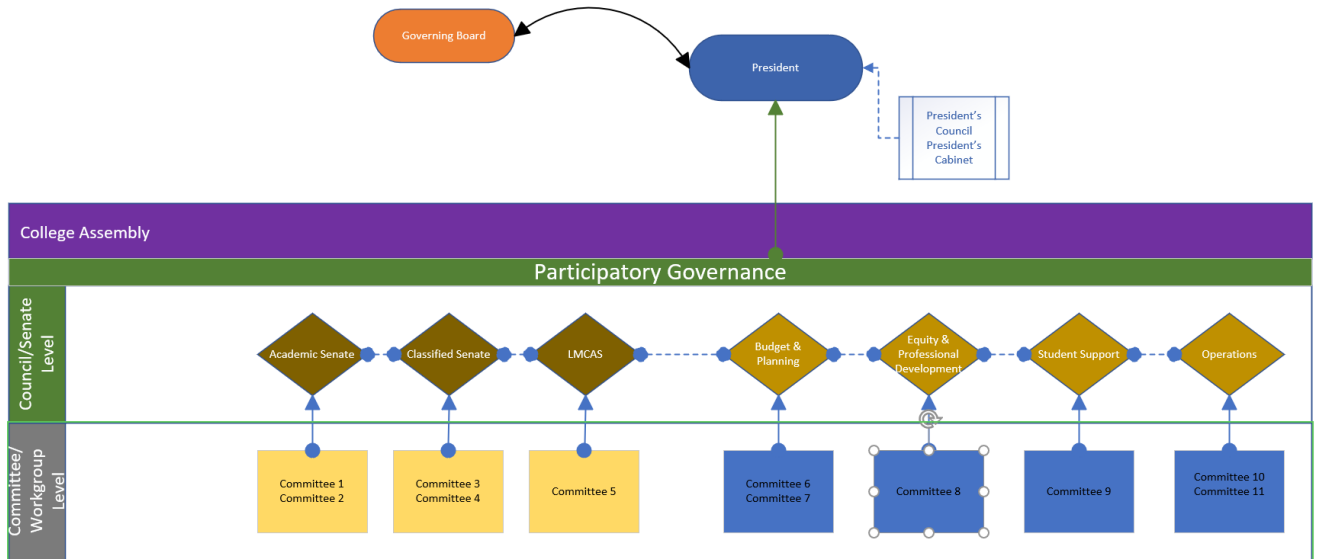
Governing Board

President

President's Council
President's Cabinet

College Assembly

Participatory Governance

Council/Senate Level

Academic Senate

Classified Senate

LMCAS

Budget & Planning

Equity & Professional Development

Student Support

Operations

Committee/ Workgroup Level

Committee 1
Committee 2

Committee 3
Committee 4

Committee 5

Committee 6
Committee 7

Committee 8

Committee 9

Committee 10
Committee 11